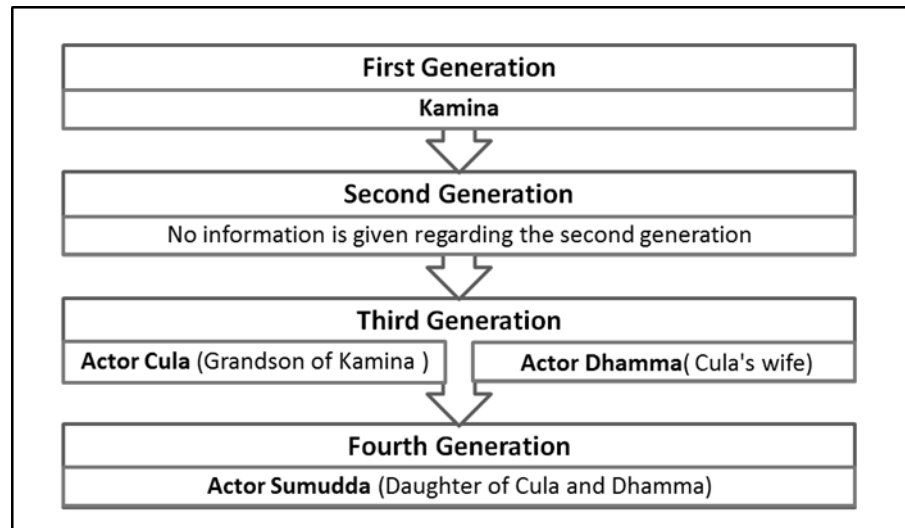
First Generation

Kamina

Second Generation

No information is given regarding the second generation

Third Generation

Actor Cula (Grandson of Kamina )

Actor Dhamma( Cula's wife)

Fourth Generation

Actor Sumudda (Daughter of Cula and Dhamma)